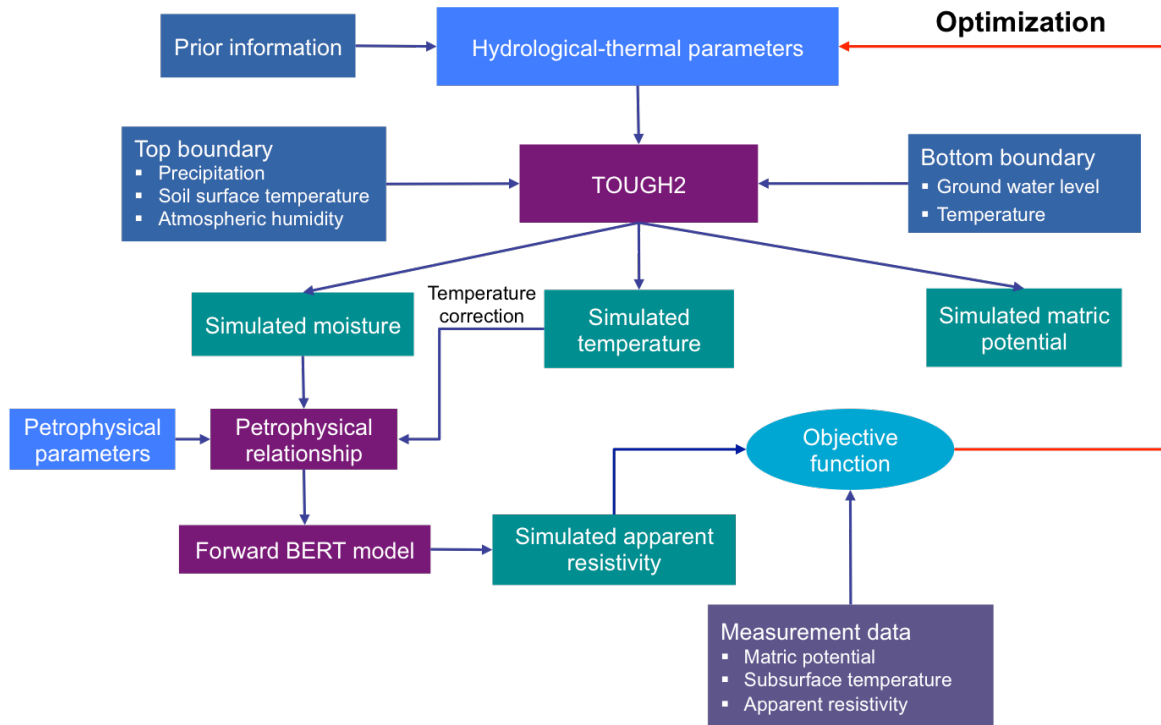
Optimization

Prior information

Hydrological-thermal parameters

Top boundary
▪ Precipitation
▪ Soil surface temperature
▪ Atmospheric humidity

TOUGH2

Bottom boundary
▪ Ground water level
▪ Temperature

Simulated moisture

Temperature correction

Simulated temperature

Simulated matric potential

Petrophysical parameters

Petrophysical relationship

Objective function

Forward BERT model

Simulated apparent resistivity

Measurement data
▪ Matric potential
▪ Subsurface temperature
▪ Apparent resistivity